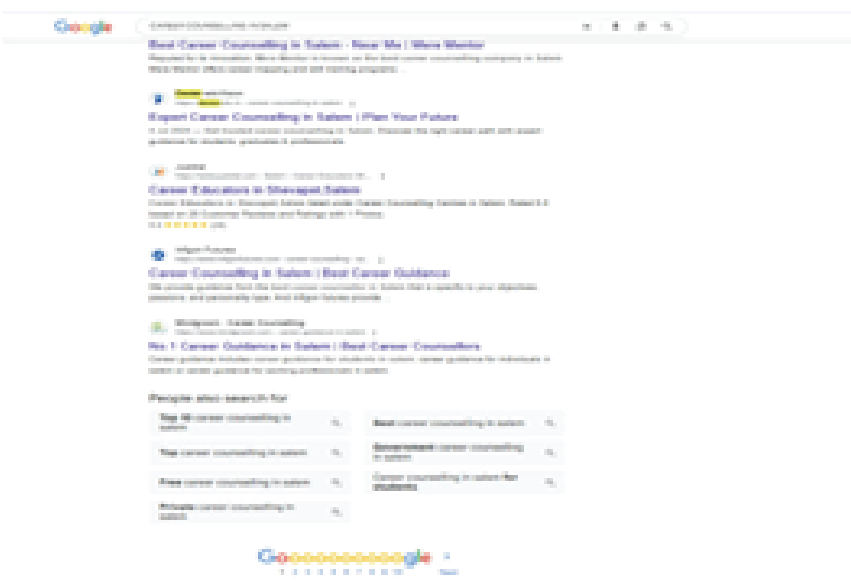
Google

career counselling in salem

Best Career Counselling in Salem - Near Me | Mere Mentor

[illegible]

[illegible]

Expert Career Counselling in Salem | Plan Your Future

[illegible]

Justdial

Career Educators in Shevapet-Salem

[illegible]

Infigon Futures

Career Counselling in Salem | Best Career Guidance

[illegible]

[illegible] - Career Counselling

No.1 Career Guidance in Salem | Best Career Counsellors

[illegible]

People also search for

| | |
|---|---|
| Top 10 career counselling in salem | Best career counselling in salem |
| Top career counselling in salem | Government career counselling in salem |
| Free career counselling in salem | Career counselling in salem for students |
| Private career counselling in salem | |

Gooooooooooogle

1 2 3 4 5 6 7 8 9 10 Next